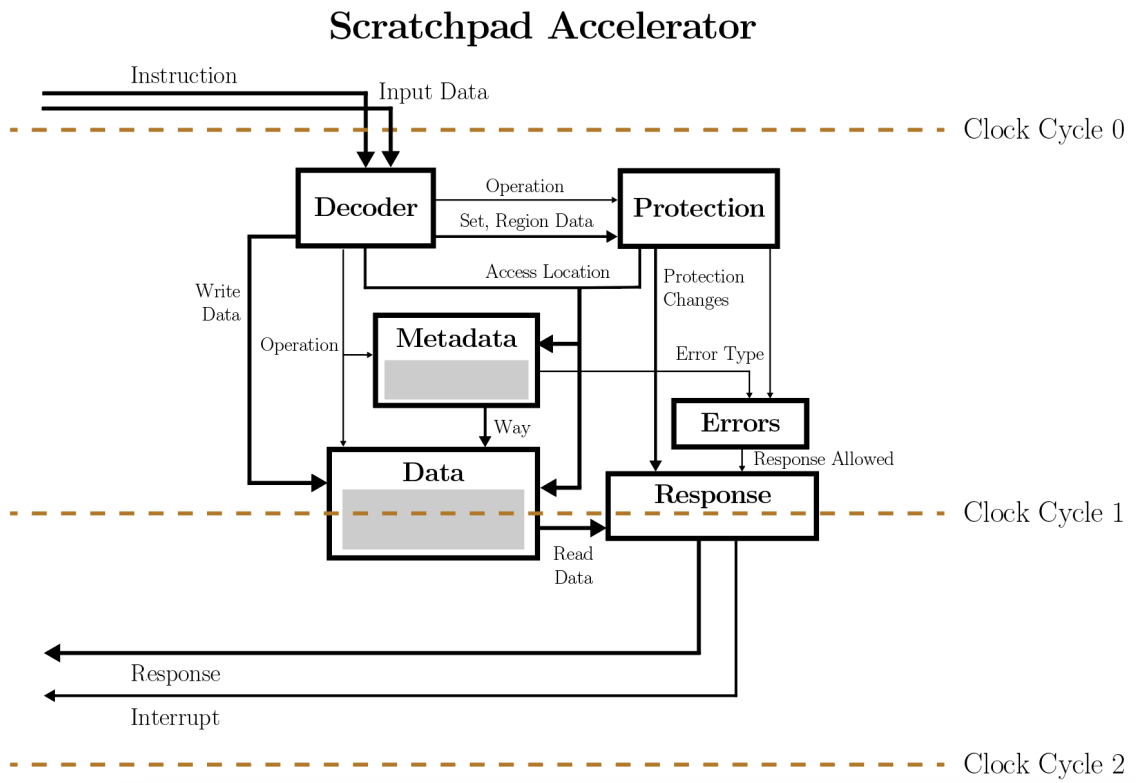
Scratchpad Accelerator

Instruction

Input Data

Clock Cycle 0

Decoder

Operation

Set, Region Data

Protection

Access Location

Write Data

Protection Changes

Operation

Metadata

Error Type

Errors

Way

Response Allowed

Data

Response

Clock Cycle 1

Read Data

Response

Interrupt

Clock Cycle 2